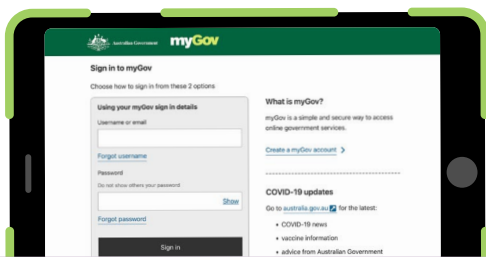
Australian Government myGov

Sign in to myGov

Choose how to sign in from these 2 options

Using your myGov sign in details

Username or email

Forgot username

Password

Do not show others your password

Show

Forgot password

Sign in

What is myGov?

myGov is a simple and secure way to access online government services.

Create a myGov account

COVID-19 updates

Go to australia.gov.au for the latest:

• COVID-19 news
• vaccine information
• advice from Australian Government